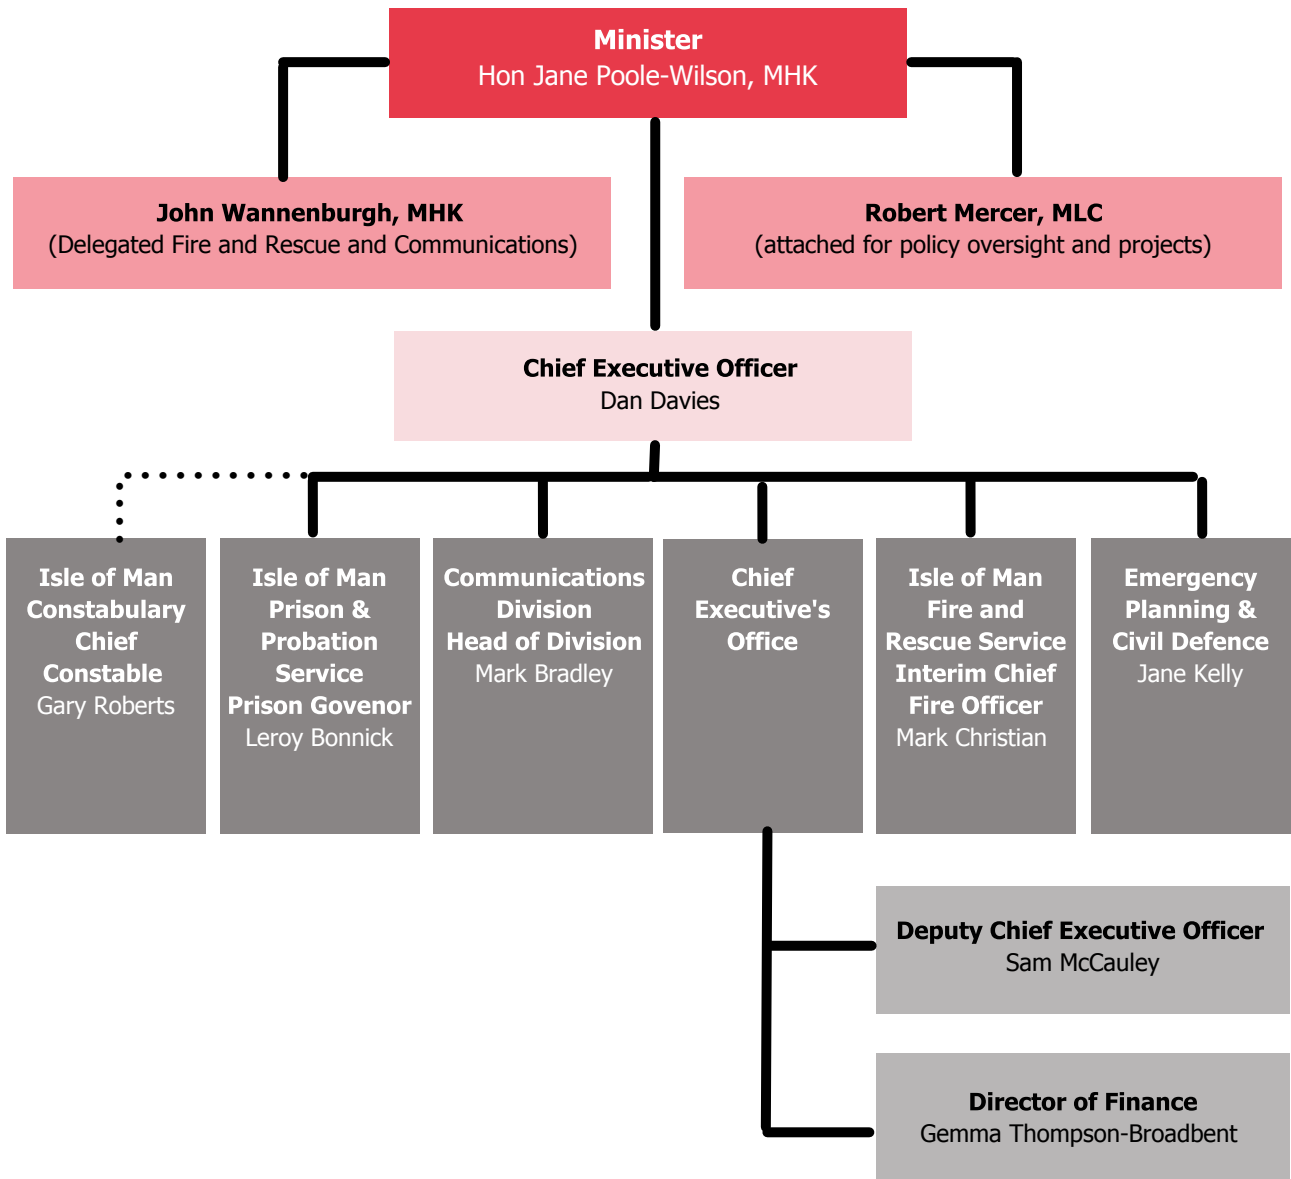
**Minister**
Hon Jane Poole-Wilson, MHK

**John Wannenburgh, MHK**
(Delegated Fire and Rescue and Communications)

**Robert Mercer, MLC**
(attached for policy oversight and projects)

**Chief Executive Officer**
Dan Davies

**Isle of Man Constabulary Chief Constable**
Gary Roberts

**Isle of Man Prison & Probation Service Prison Govenor**
Leroy Bonnick

**Communications Division Head of Division**
Mark Bradley

**Chief Executive's Office**

**Isle of Man Fire and Rescue Service Interim Chief Fire Officer**
Mark Christian

**Emergency Planning & Civil Defence**
Jane Kelly

**Deputy Chief Executive Officer**
Sam McCauley

**Director of Finance**
Gemma Thompson-Broadbent